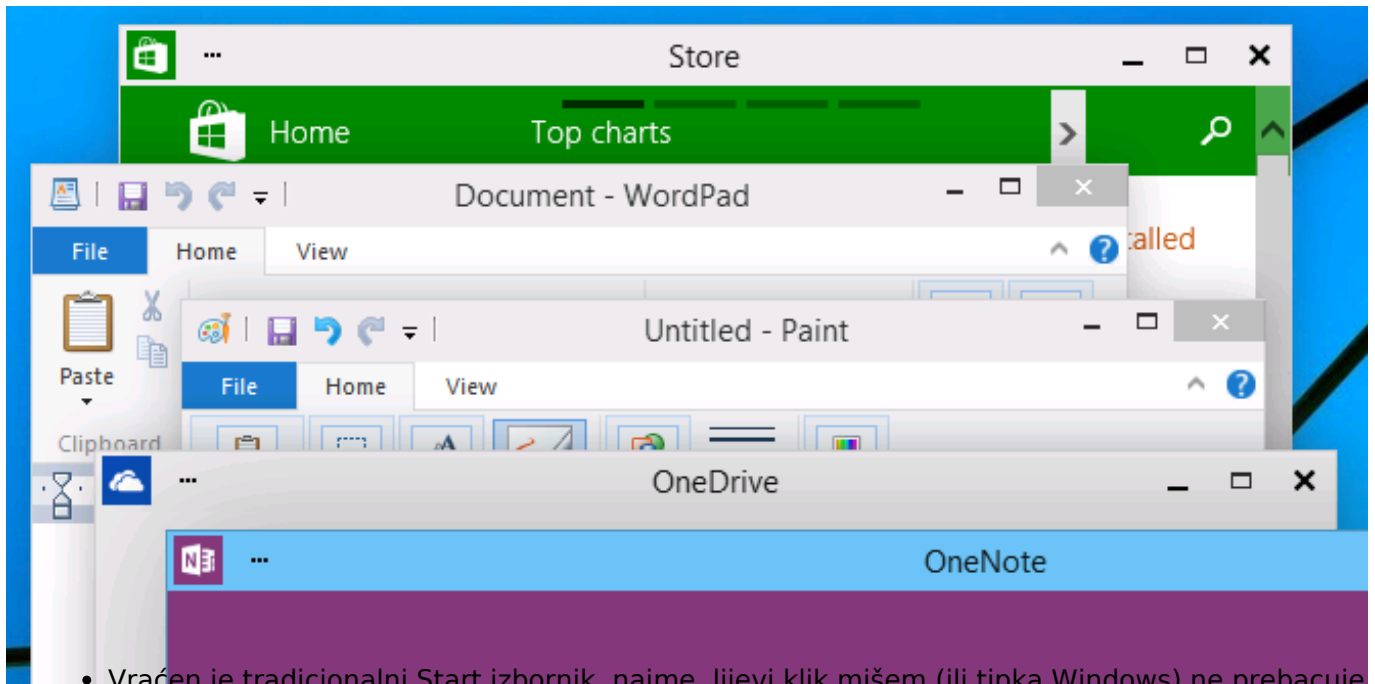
Store

Home

Top charts

Document - WordPad

File

Home

View

talled

Paste

Clipboard

Untitled - Paint

File

Home

View

OneDrive

OneNote

• Vraćen je tradicionalni Start izbornik, naime, lijevi klik mišem (ili tipka Windows) ne prebacuje